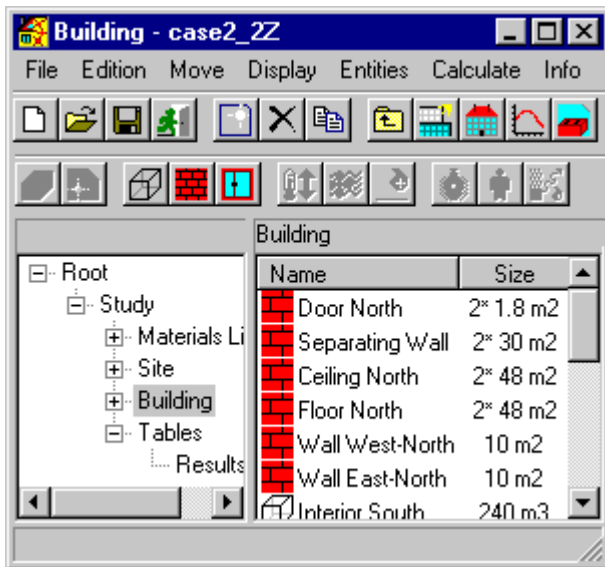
Building - case2_2Z

File Edition Move Display Entities Calculate Info

Building

Root
Study
Materials Li
Site
Building
Tables
Results

| Name | Size |
|---|---|
| Door North | 2* 1.8 m2 |
| Separating Wall | 2* 30 m2 |
| Ceiling North | 2* 48 m2 |
| Floor North | 2* 48 m2 |
| Wall West-North | 10 m2 |
| Wall East-North | 10 m2 |
| Interior South | 240 m3 |